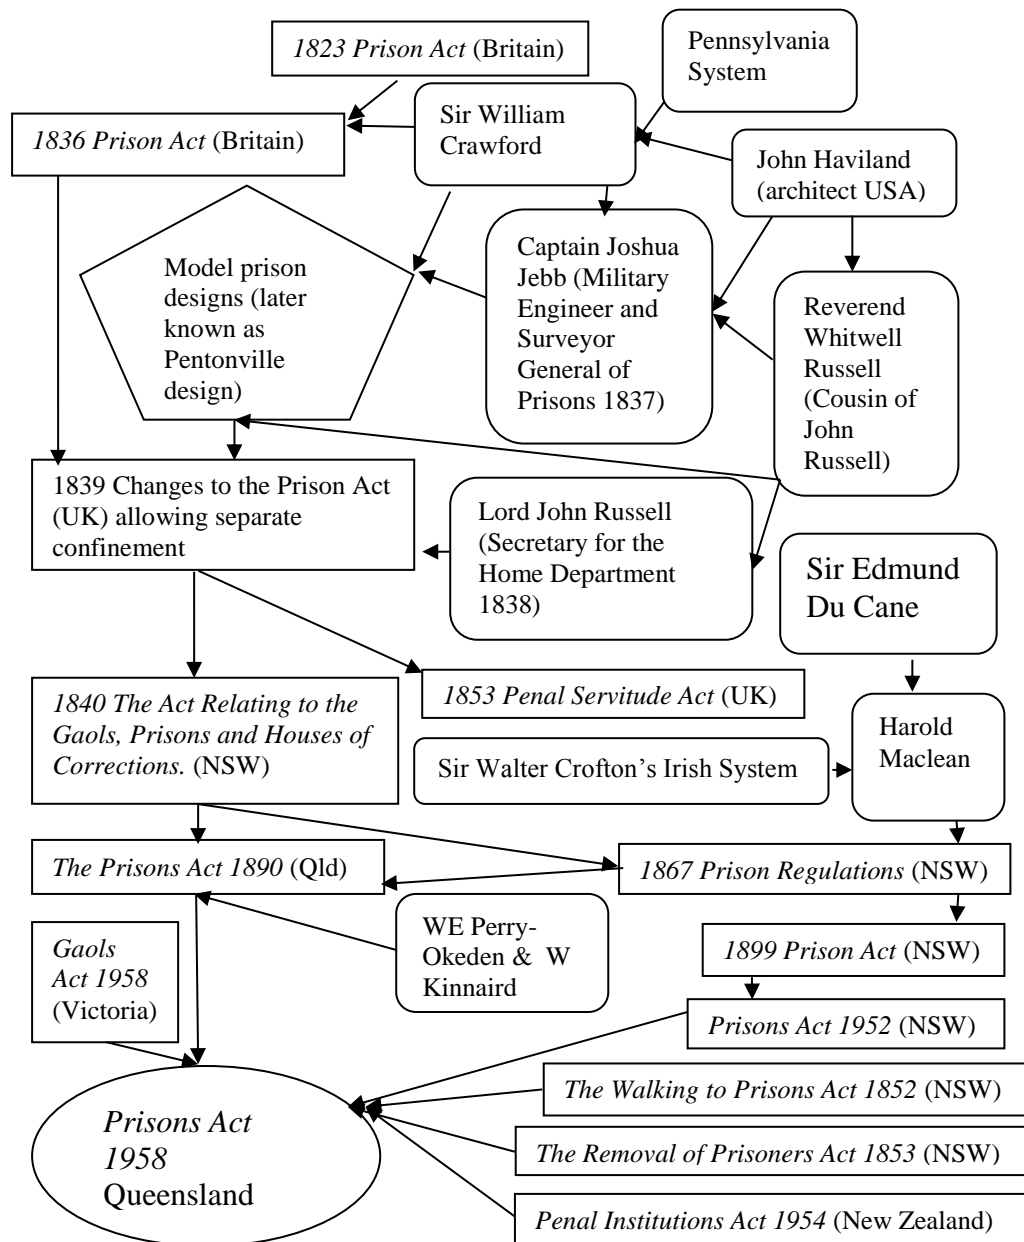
1823 Prison Act (Britain)

Pennsylvania System

1836 Prison Act (Britain)

Sir William Crawford

John Haviland (architect USA)

Model prison designs (later known as Pentonville design)

Captain Joshua Jebb (Military Engineer and Surveyor General of Prisons 1837)

Reverend Whitwell Russell (Cousin of John Russell)

1839 Changes to the Prison Act (UK) allowing separate confinement

Lord John Russell (Secretary for the Home Department 1838)

Sir Edmund Du Cane

1840 The Act Relating to the Gaols, Prisons and Houses of Corrections. (NSW)

1853 Penal Servitude Act (UK)

Harold Maclean

Sir Walter Crofton's Irish System

The Prisons Act 1890 (Qld)

1867 Prison Regulations (NSW)

WE Perry-Okeden & W Kinnaird

Gaols Act 1958 (Victoria)

1899 Prison Act (NSW)

Prisons Act 1952 (NSW)

The Walking to Prisons Act 1852 (NSW)

The Removal of Prisoners Act 1853 (NSW)

Penal Institutions Act 1954 (New Zealand)

Prisons Act 1958 Queensland